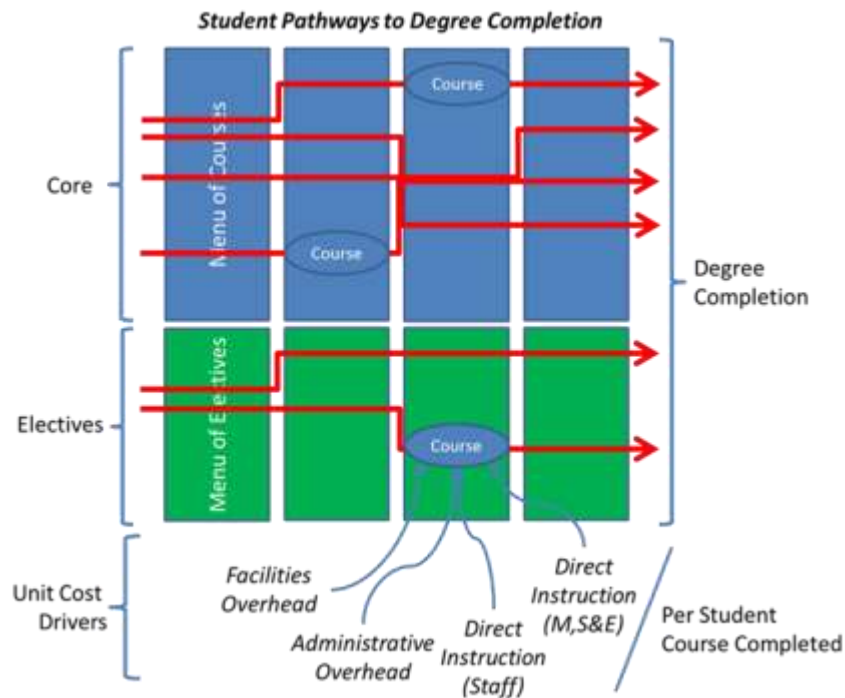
Student Pathways to Degree Completion

Core

Menu of Courses

Course

Course

Degree Completion

Electives

Menu of Electives

Course

Unit Cost Drivers

Facilities Overhead

Administrative Overhead

Direct Instruction (Staff)

Direct Instruction (M,S&E)

Per Student Course Completed